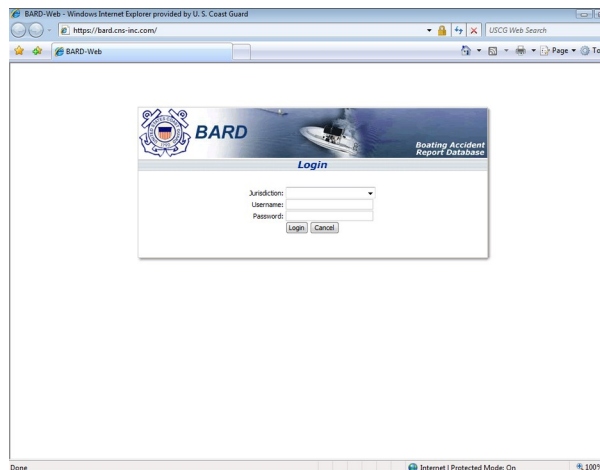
BARD-Web - Windows Internet Explorer provided by U. S. Coast Guard

https://bard.cns-inc.com/

USCG Web Search

BARD-Web

Page ▾ To

BARD

Boating Accident Report Database

Login

Jurisdiction:
Username:
Password:

Login Cancel

Done

Internet | Protected Mode: On

100